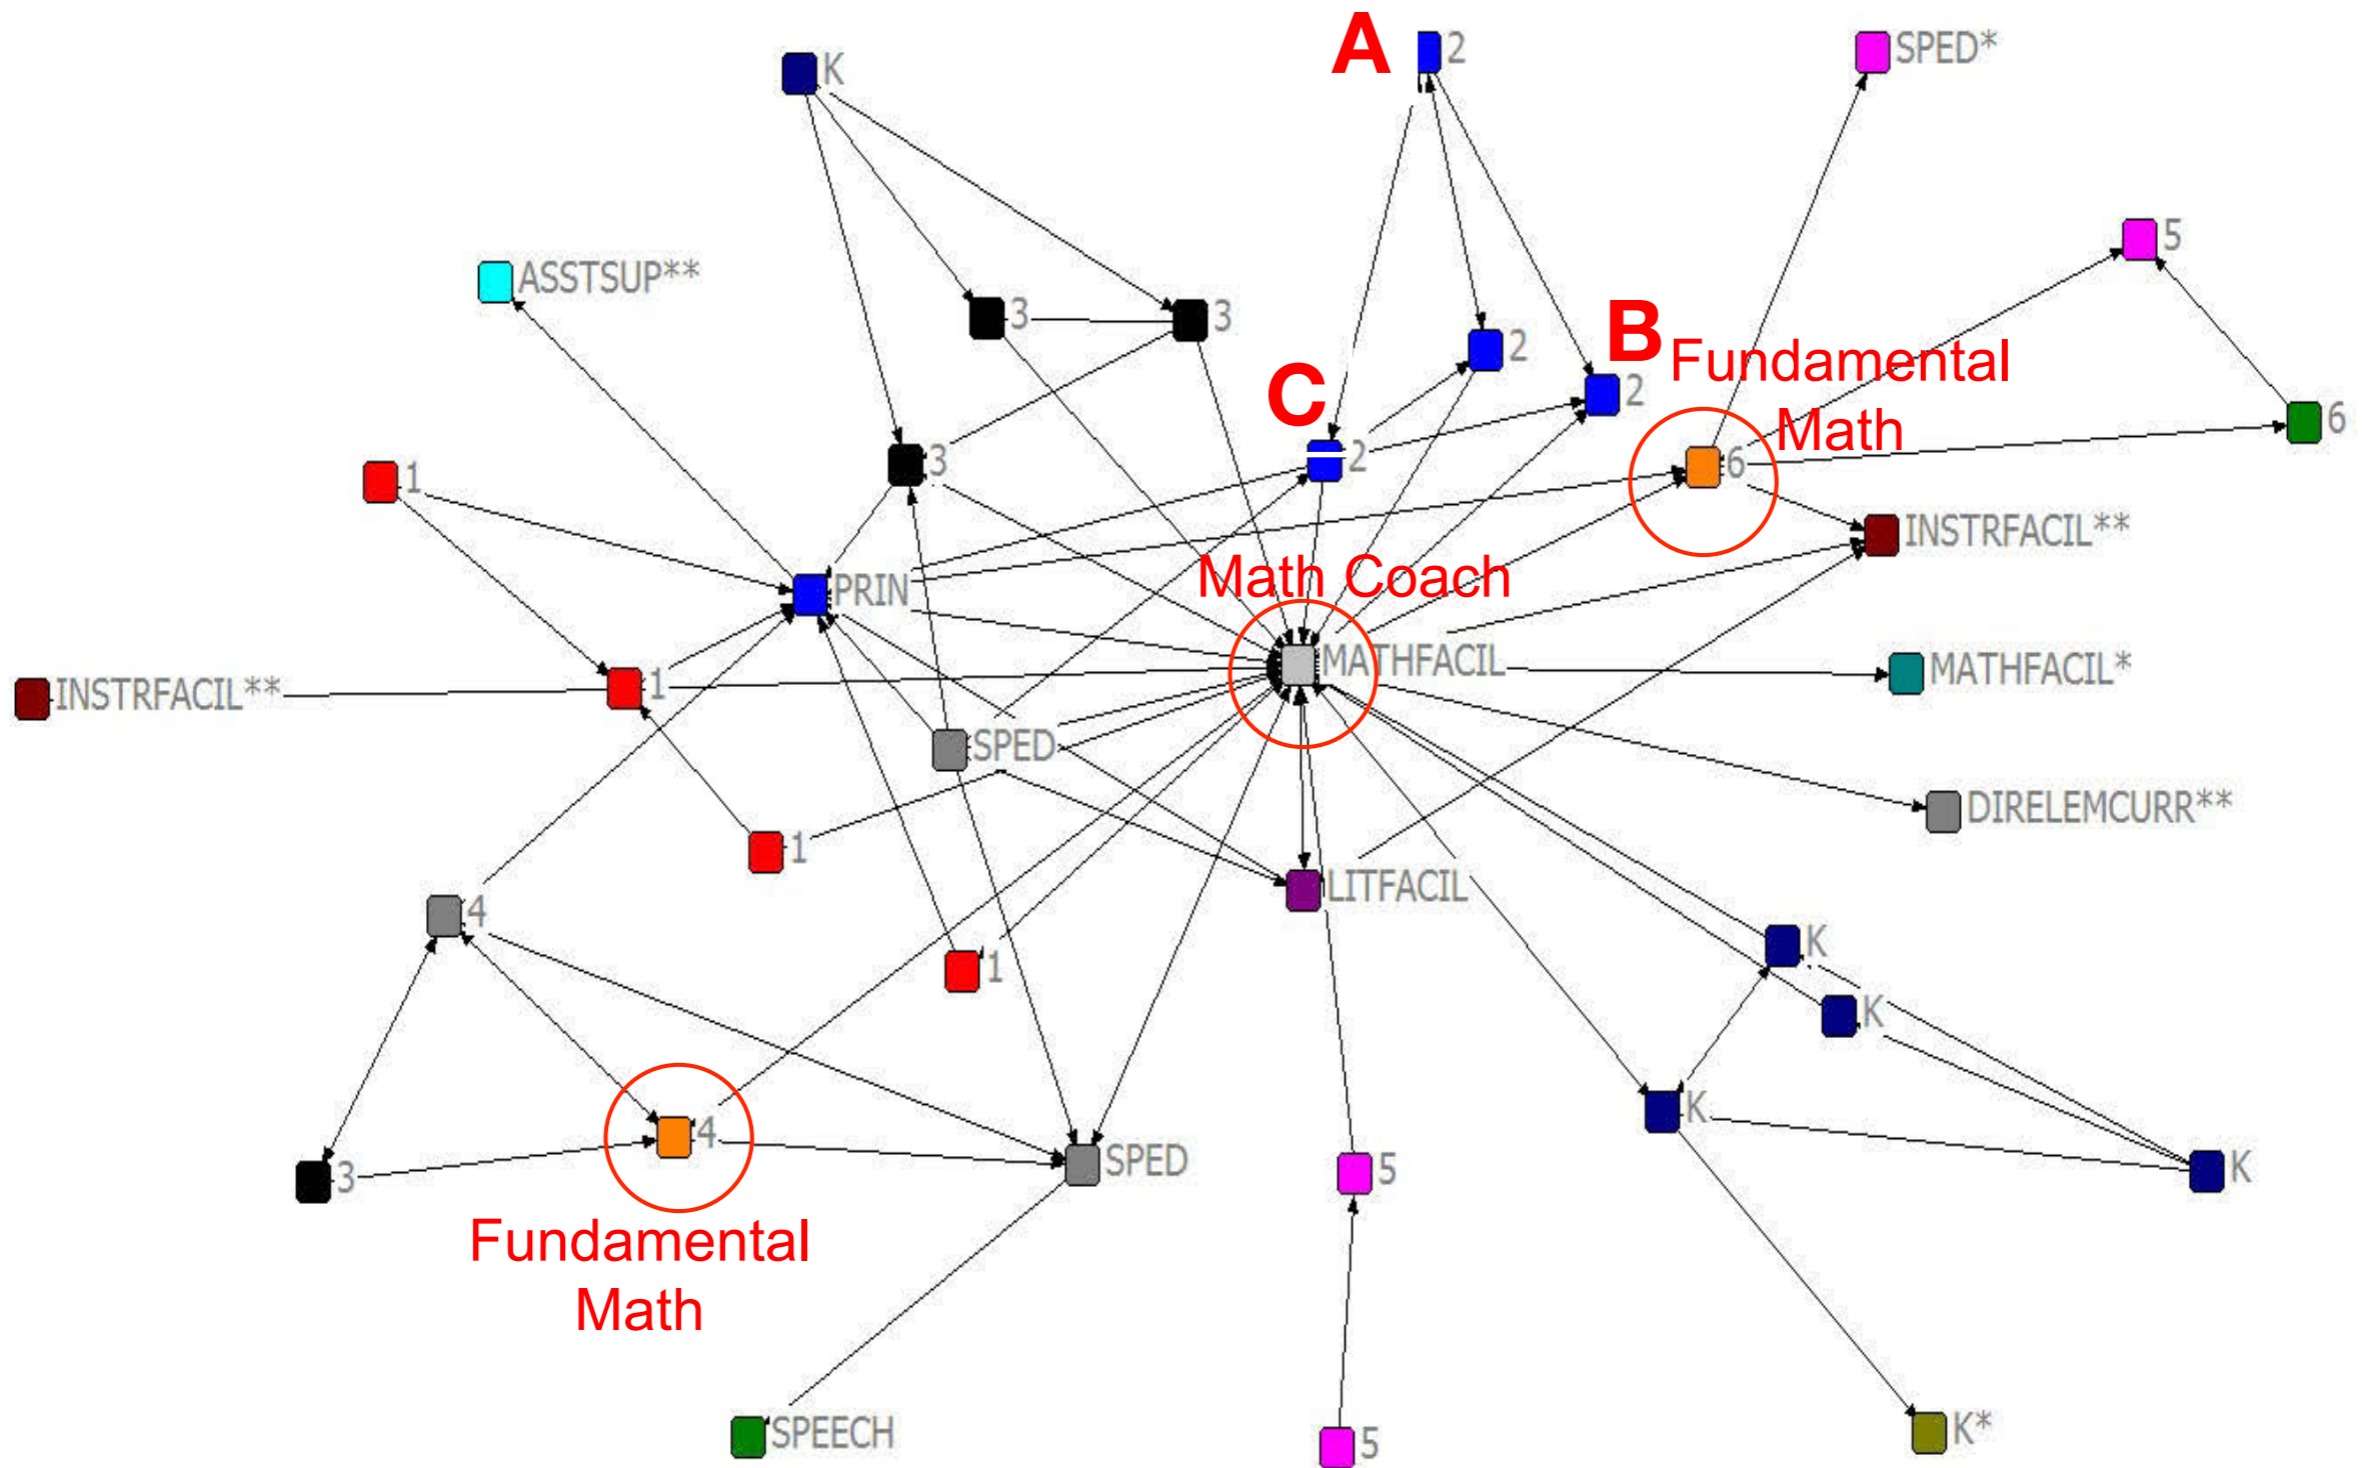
A
2
SPED*
K
5
ASSTSUP**
3
3
2
B
Fundamental Math
2
C
6
3
2
6
1
INSTRFACIL**
Math Coach
PRIN
MATHFACIL
MATHFACIL*
INSTRFACIL**
1
SPED
DIRELEMCURR**
1
LITFACIL
4
1
K
K
K
3
4
SPED
5
K
Fundamental Math
SPEECH
5
K*